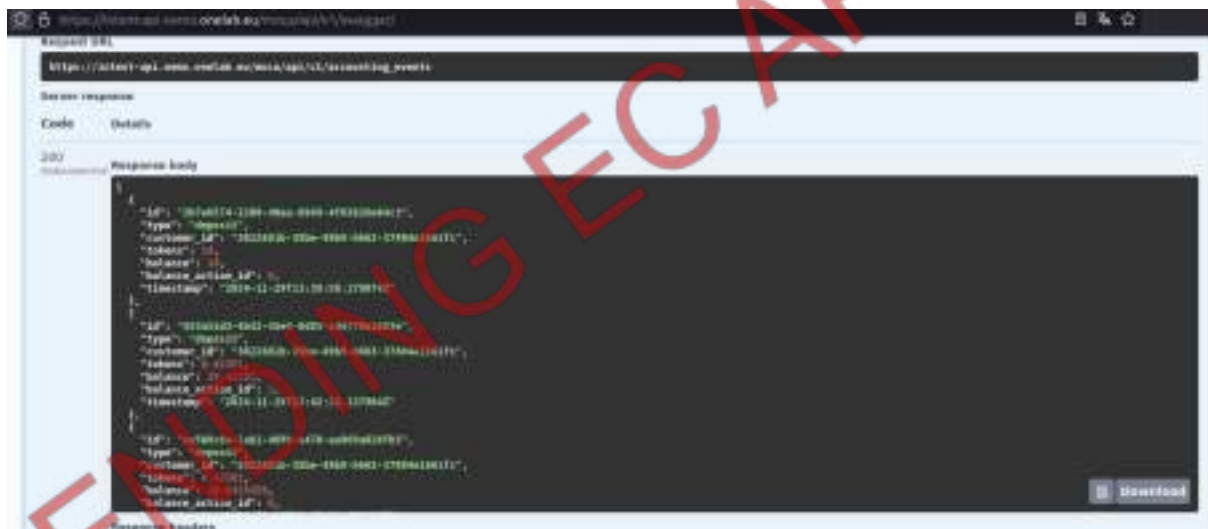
https://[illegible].onelab.eu/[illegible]

Request URL

https://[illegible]-api.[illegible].onelab.eu/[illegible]/api/v1/accounting_events

Server response

Code Details

200 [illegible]

Response body

[
{
"id": "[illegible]",
"type": "deposit",
"customer_id": "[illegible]",
"tokens": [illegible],
"balance": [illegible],
"balance_action_id": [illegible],
"timestamp": "2024-11-29T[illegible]"
},
{
"id": "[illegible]",
"type": "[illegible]",
"customer_id": "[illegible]",
"tokens": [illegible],
"balance": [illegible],
"balance_action_id": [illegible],
"timestamp": "2024-11-29T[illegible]"
},
{
"id": "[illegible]",
"type": "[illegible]",
"customer_id": "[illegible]",
"tokens": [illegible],
"balance": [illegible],
"balance_action_id": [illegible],

Download

Response headers

PENDING ECA